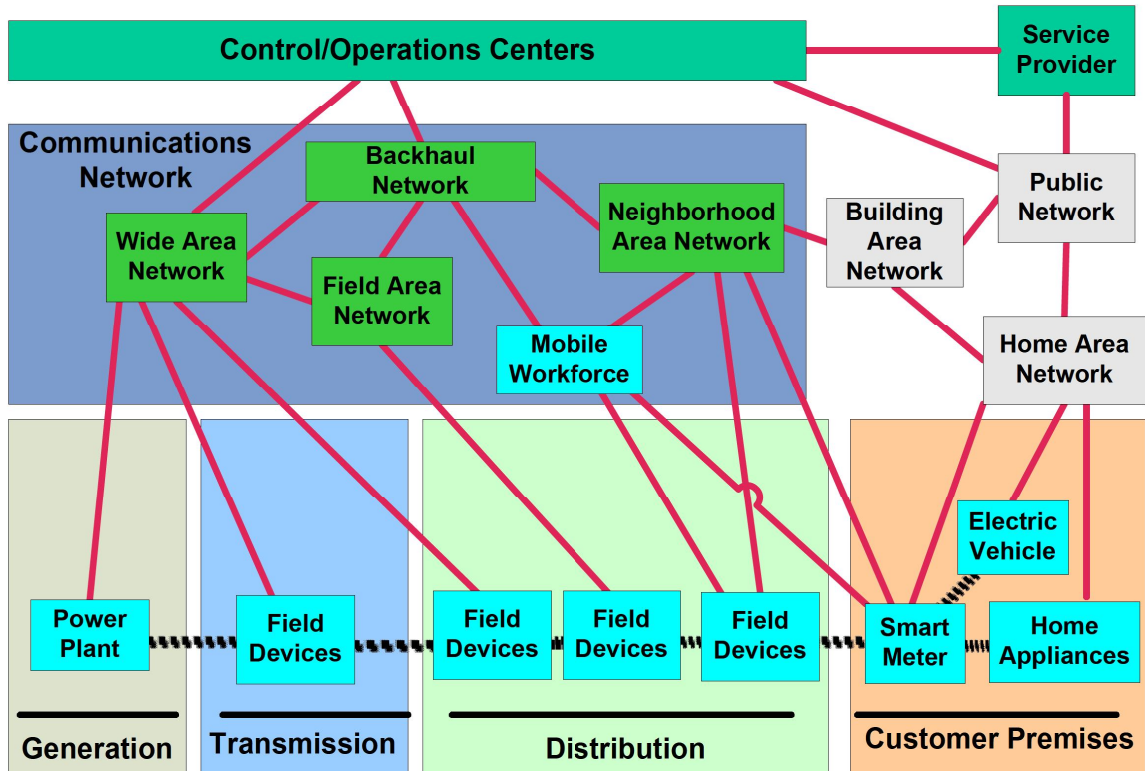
Control/Operations Centers

Service Provider

Communications Network

Backhaul Network

Wide Area Network

Field Area Network

Neighborhood Area Network

Building Area Network

Public Network

Mobile Workforce

Home Area Network

Electric Vehicle

Power Plant

Field Devices

Field Devices

Field Devices

Field Devices

Smart Meter

Home Appliances

Generation

Transmission

Distribution

Customer Premises